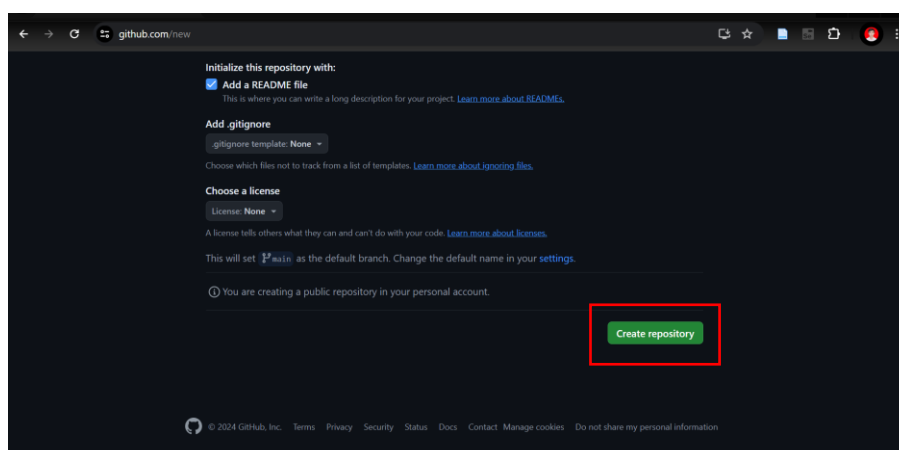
github.com/new

Initialize this repository with:

Add a README file

This is where you can write a long description for your project. Learn more about READMEs.

Add .gitignore

.gitignore template: None

Choose which files not to track from a list of templates. Learn more about ignoring files.

Choose a license

License: None

A license tells others what they can and can't do with your code. Learn more about licenses.

This will set main as the default branch. Change the default name in your settings.

You are creating a public repository in your personal account.

Create repository

© 2024 GitHub, Inc. Terms Privacy Security Status Docs Contact Manage cookies Do not share my personal information